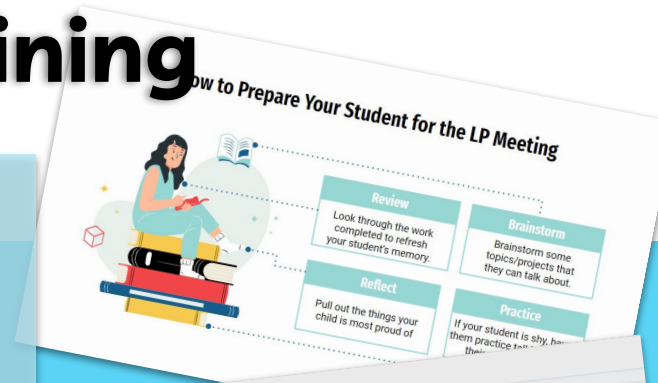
ining

ow to Prepare Your Student for the LP Meeting

Review

Look through the work completed to refresh your student's memory.

Brainstorm

Brainstorm some topics/projects that they can talk about.

Reflect

Pull out the things your child is most proud of

Practice

If your student is shy, ha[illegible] them practice tal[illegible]